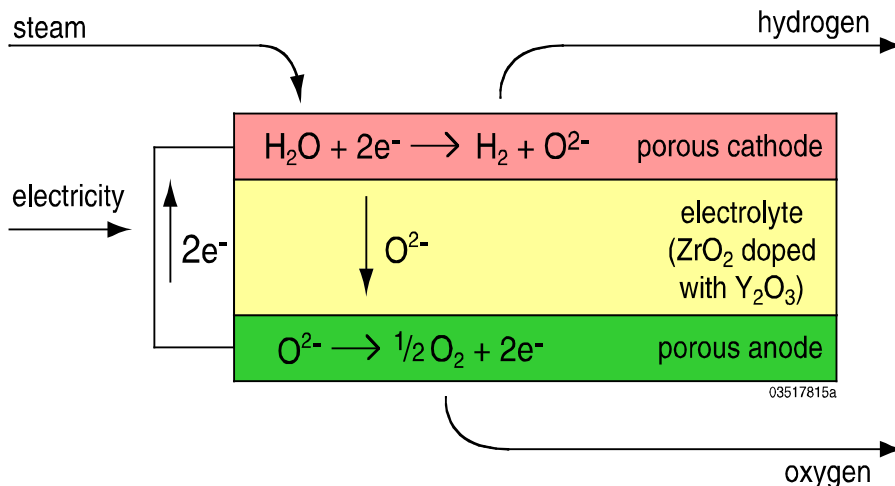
steam

hydrogen

$H_2O + 2e^- \longrightarrow H_2 + O^{2-}$ porous cathode

electricity

$2e^-$

$O^{2-}$

electrolyte ($ZrO_2$ doped with $Y_2O_3$)

$O^{2-} \longrightarrow \frac{1}{2} O_2 + 2e^-$ porous anode

03517815a

oxygen